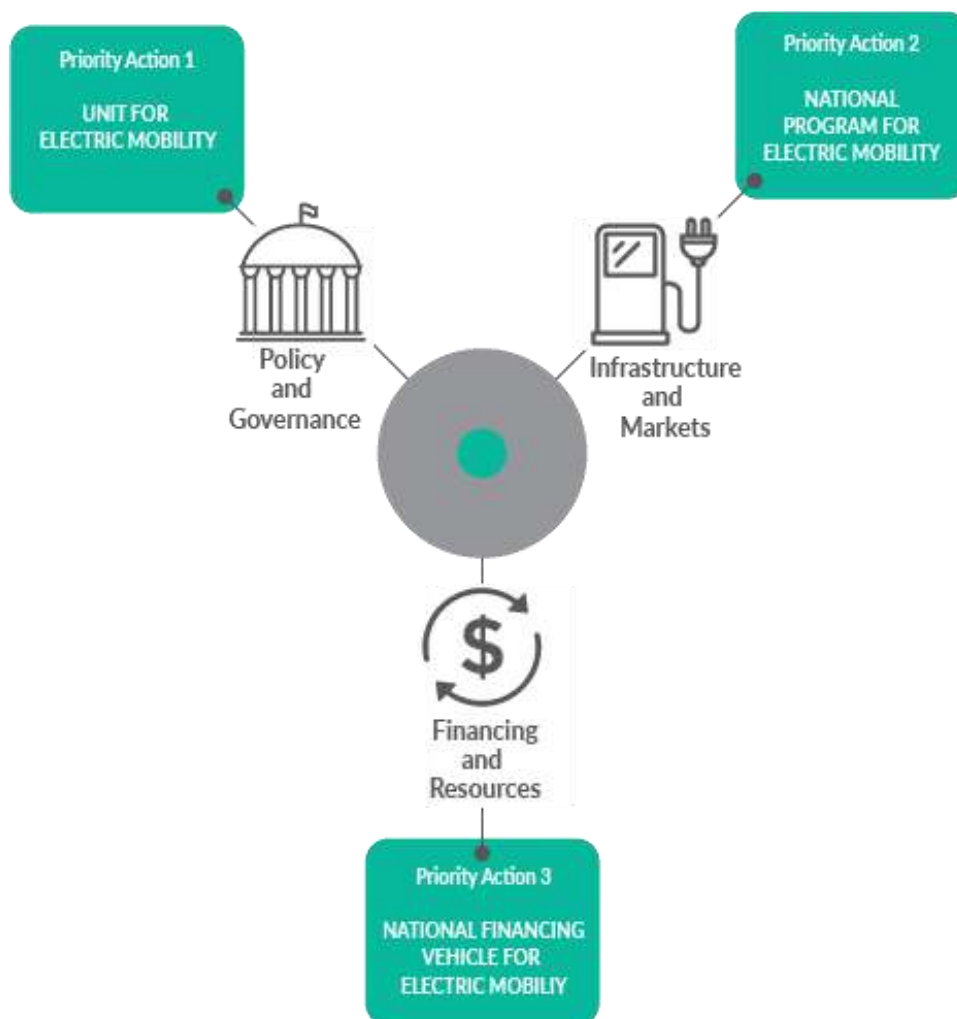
Priority Action 1

UNIT FOR ELECTRIC MOBILITY

Priority Action 2

NATIONAL PROGRAM FOR ELECTRIC MOBILITY

Policy and Governance

Infrastructure and Markets

$

Financing and Resources

Priority Action 3

NATIONAL FINANCING VEHICLE FOR ELECTRIC MOBILIY